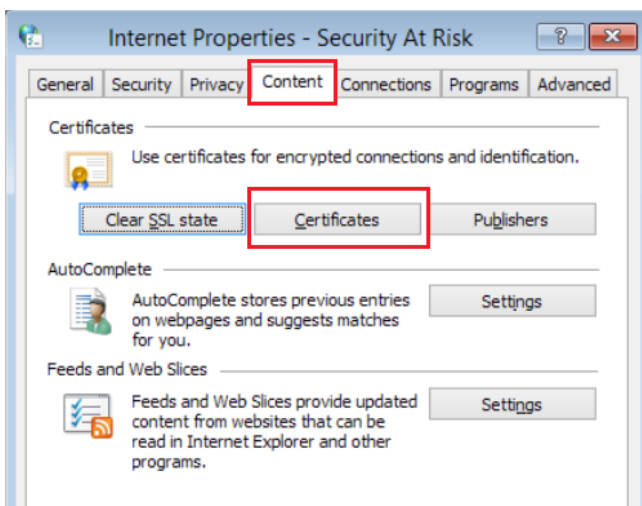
Internet Properties - Security At Risk

?

General | Security | Privacy | Content | Connections | Programs | Advanced

Certificates

Use certificates for encrypted connections and identification.

Clear SSL state
Certificates
Publishers

AutoComplete

AutoComplete stores previous entries on webpages and suggests matches for you.

Settings

Feeds and Web Slices

Feeds and Web Slices provide updated content from websites that can be read in Internet Explorer and other programs.

Settings